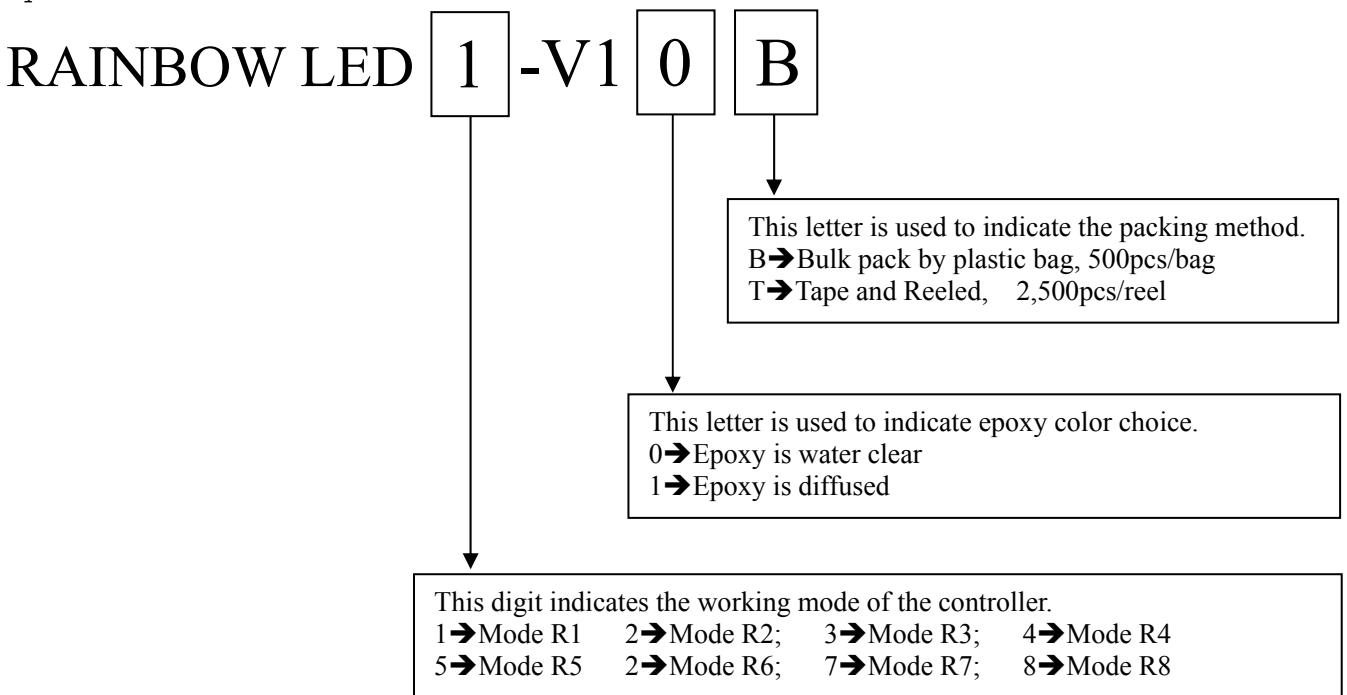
RAINBOW LED 1 -V1 0 B

This letter is used to indicate the packing method.
B➔Bulk pack by plastic bag, 500pcs/bag
T➔Tape and Reeled, 2,500pcs/reel

This letter is used to indicate epoxy color choice.
0➔Epoxy is water clear
1➔Epoxy is diffused

This digit indicates the working mode of the controller.
1➔Mode R1 2➔Mode R2; 3➔Mode R3; 4➔Mode R4
5➔Mode R5 2➔Mode R6; 7➔Mode R7; 8➔Mode R8